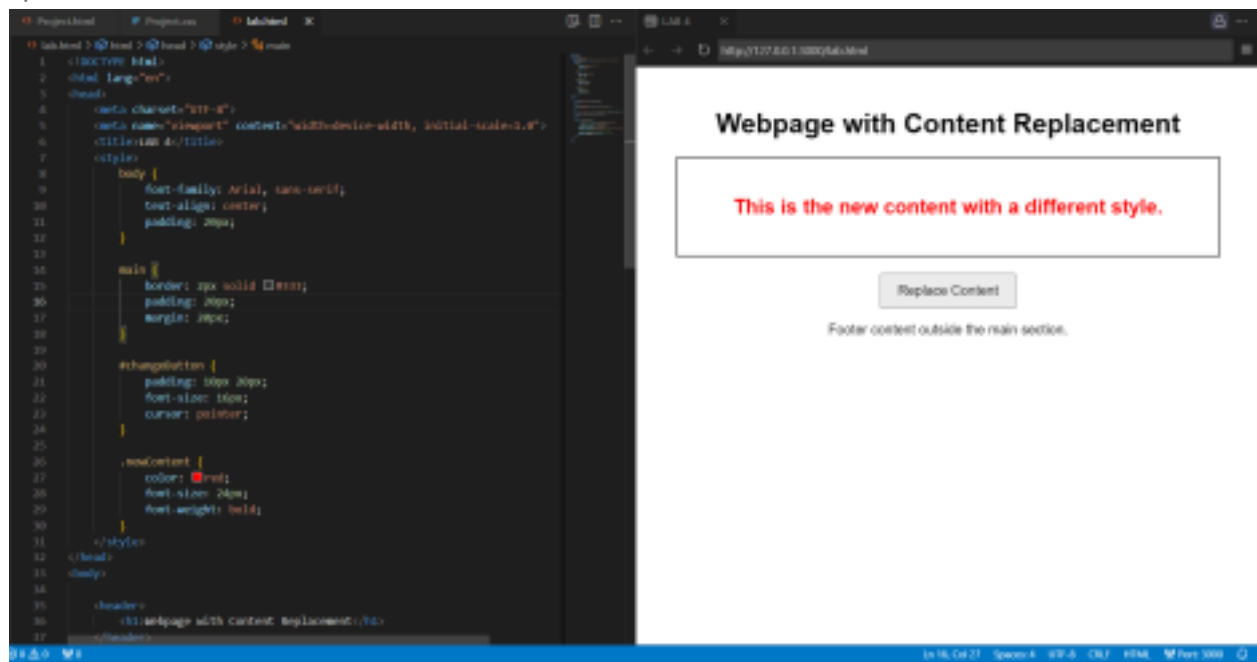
Project.html Project.css lab.html ×

lab.html > html > head > style > main

1 <!DOCTYPE html>
2 <html lang="en">
3 <head>
4 <meta charset="UTF-8">
5 <meta name="viewport" content="width=device-width, initial-scale=1.0">
6 <title>LAB 4</title>
7 <style>
8 body {
9 font-family: Arial, sans-serif;
10 text-align: center;
11 padding: 20px;
12 }
13
14 main {
15 border: 2px solid #333;
16 padding: 20px;
17 margin: 20px;
18 }
19
20 #changeButton {
21 padding: 10px 20px;
22 font-size: 16px;
23 cursor: pointer;
24 }
25
26 .newContent {
27 color: red;
28 font-size: 24px;
29 font-weight: bold;
30 }
31 </style>
32 </head>
33 <body>
34
35 <header>
36 <h1>Webpage with Content Replacement</h1>
37 </header>

LAB 4 ×

http://127.0.0.1:5500/lab.html

Webpage with Content Replacement

This is the new content with a different style.

Replace Content

Footer content outside the main section.

Ln 16, Col 27 Spaces: 4 UTF-8 CRLF HTML Port : 5500